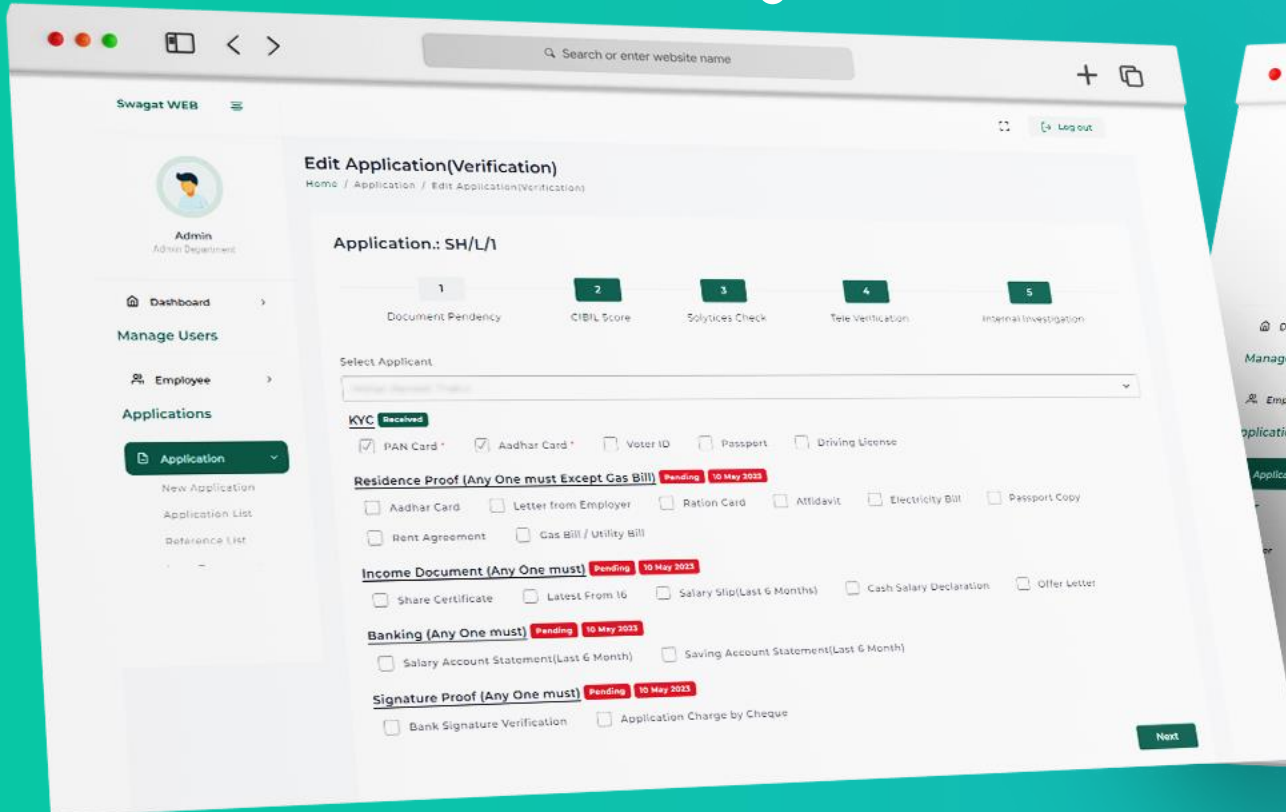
Search or enter website name

Swagat WEB

Log out

Admin
Admin Department

Dashboard

Manage Users

Employee

Applications

Application

New Application

Application List

Reference List

Edit Application(Verification)

Home / Application / Edit Application(Verification)

Application.: SH/L/1

1
Document Pendency

2
CIBIL Score

3
Solytices Check

4
Tele Verification

5
Internal Investigation

Select Applicant

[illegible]

KYC Received

PAN Card * Aadhar Card * Voter ID Passport Driving License

Residence Proof (Any One must Except Gas Bill) Pending 10 May 2023

Aadhar Card Letter from Employer Ration Card Affidavit Electricity Bill Passport Copy

Rent Agreement Gas Bill / Utility Bill

Income Document (Any One must) Pending 10 May 2023

Share Certificate Latest From 16 Salary Slip(Last 6 Months) Cash Salary Declaration Offer Letter

Banking (Any One must) Pending 10 May 2023

Salary Account Statement(Last 6 Month) Saving Account Statement(Last 6 Month)

Signature Proof (Any One must) Pending 10 May 2023

Bank Signature Verification Application Charge by Cheque

Next

Manag

Emp

plicati

Applica

er